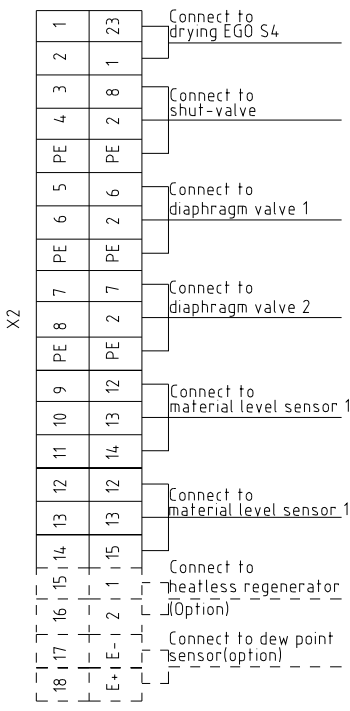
X2

| 1 | 23 |
|---|---|
| 2 | 1 |
| 3 | 8 |
| 4 | 2 |
| PE | PE |
| 5 | 6 |
| 6 | 2 |
| PE | PE |
| 7 | 7 |
| 8 | 2 |
| PE | PE |
| 9 | 12 |
| 10 | 13 |
| 11 | 14 |
| 12 | 12 |
| 13 | 13 |
| 14 | 15 |
| 15 | 1 |
| 16 | 2 |
| 17 | E- |
| 18 | E+ |

Connect to drying EGO S4

Connect to shut-valve

Connect to diaphragm valve 1

Connect to diaphragm valve 2

Connect to material level sensor 1

Connect to material level sensor 1

Connect to heatless regenerator (Option)

Connect to dew point sensor(option)